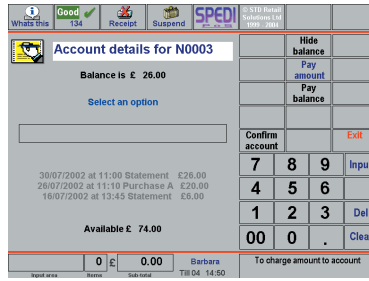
Whats this
Good 134
Receipt
Suspend
SPEDI
© STD Retail Solutions Ltd 1999 - 2004

Account details for N0003

Balance is £ 26.00

Select an option

30/07/2002 at 11:00 Statement £26.00
26/07/2002 at 11:10 Purchase A £20.00
16/07/2002 at 13:45 Statement £6.00

Available £ 74.00

Hide balance
Pay amount
Pay balance
Confirm account
Exit
7
8
9
Inpu
4
5
6
1
2
3
Del
00
0
.
Clea

0
£
0.00
Barbara
Till 04 14:50
Input area
Items
Sub-total
To charge amount to account